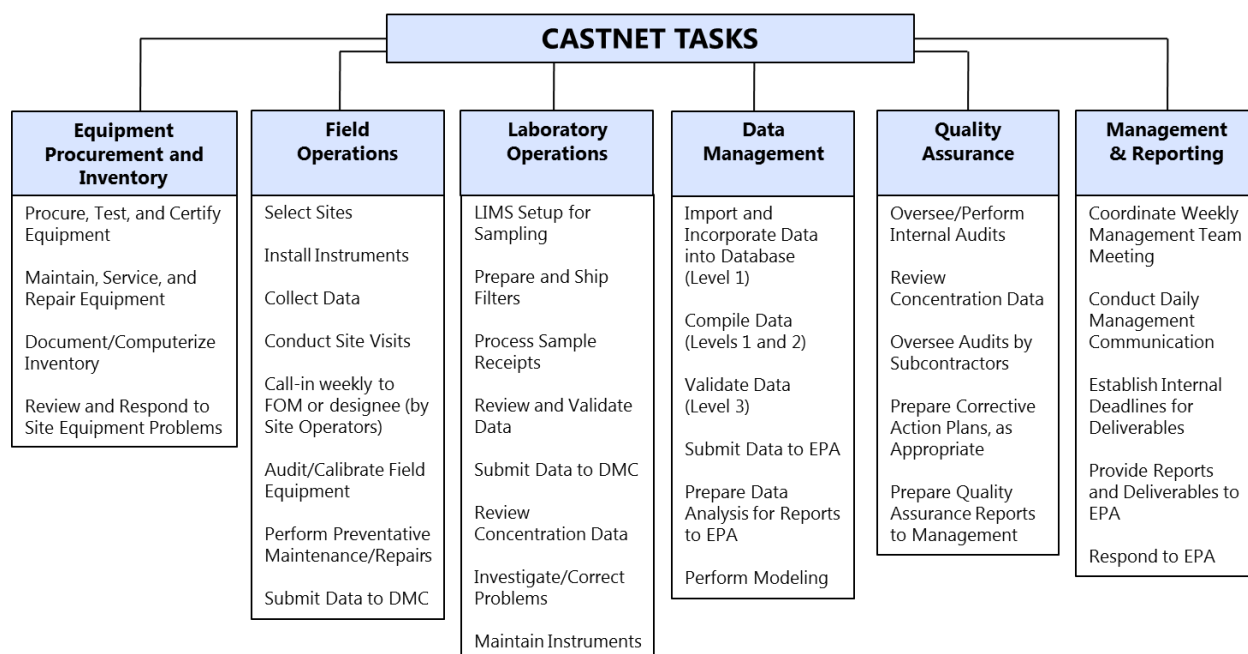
CASTNET TASKS

Equipment Procurement and Inventory

Procure, Test, and Certify Equipment

Maintain, Service, and Repair Equipment

Document/Computerize Inventory

Review and Respond to Site Equipment Problems

Field Operations

Select Sites

Install Instruments

Collect Data

Conduct Site Visits

Call-in weekly to FOM or designee (by Site Operators)

Audit/Calibrate Field Equipment

Perform Preventative Maintenance/Repairs

Submit Data to DMC

Laboratory Operations

LIMS Setup for Sampling

Prepare and Ship Filters

Process Sample Receipts

Review and Validate Data

Submit Data to DMC

Review Concentration Data

Investigate/Correct Problems

Maintain Instruments

Data Management

Import and Incorporate Data into Database (Level 1)

Compile Data (Levels 1 and 2)

Validate Data (Level 3)

Submit Data to EPA

Prepare Data Analysis for Reports to EPA

Perform Modeling

Quality Assurance

Oversee/Perform Internal Audits

Review Concentration Data

Oversee Audits by Subcontractors

Prepare Corrective Action Plans, as Appropriate

Prepare Quality Assurance Reports to Management

Management & Reporting

Coordinate Weekly Management Team Meeting

Conduct Daily Management Communication

Establish Internal Deadlines for Deliverables

Provide Reports and Deliverables to EPA

Respond to EPA